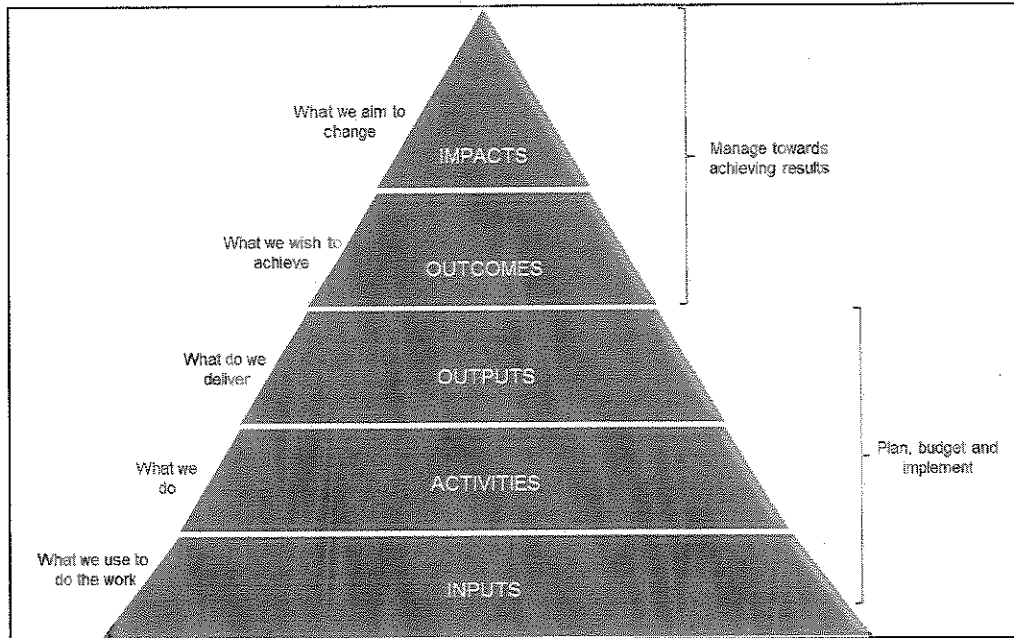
What we aim to change

IMPACTS

Manage towards achieving results

What we wish to achieve

OUTCOMES

What do we deliver

OUTPUTS

What we do

ACTIVITIES

Plan, budget and implement

What we use to do the work

INPUTS